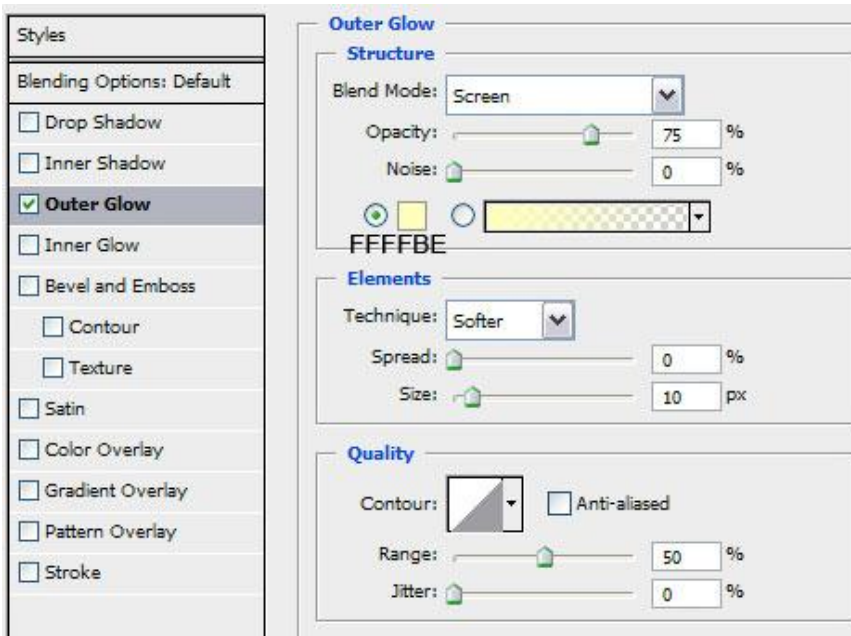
Styles

Blending Options: Default

Drop Shadow

Inner Shadow

Outer Glow

Inner Glow

Bevel and Emboss

Contour

Texture

Satin

Color Overlay

Gradient Overlay

Pattern Overlay

Stroke

Outer Glow

Structure

Blend Mode: Screen

Opacity: 75 %

Noise: 0 %

FFFFBE

Elements

Technique: Softer

Spread: 0 %

Size: 10 px

Quality

Contour: Anti-aliased

Range: 50 %

Jitter: 0 %